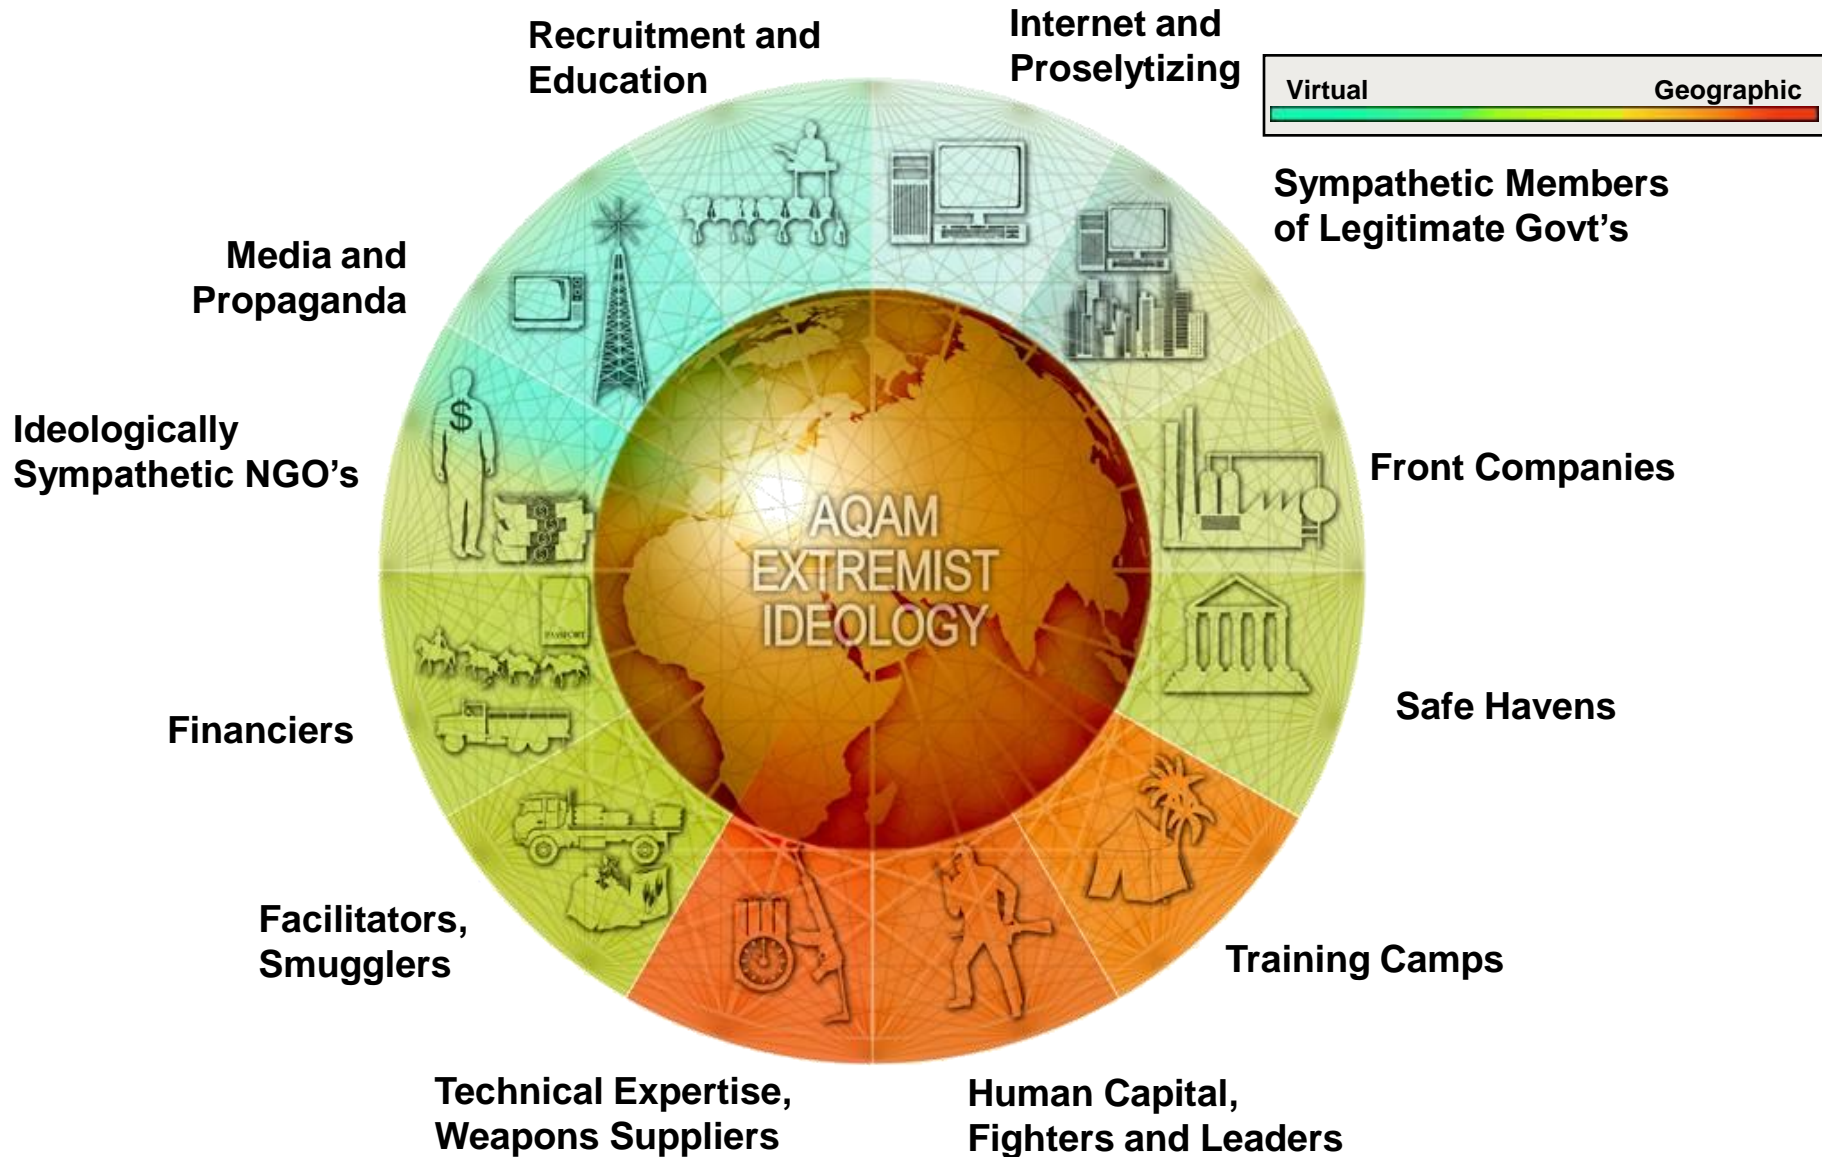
Recruitment and Education

Internet and Proselytizing

Virtual

Geographic

Sympathetic Members of Legitimate Govt's

Media and Propaganda

Ideologically Sympathetic NGO's

Front Companies

AQAM EXTREMIST IDEOLOGY

PASSPORT

Safe Havens

Financiers

Facilitators, Smugglers

Training Camps

Technical Expertise, Weapons Suppliers

Human Capital, Fighters and Leaders